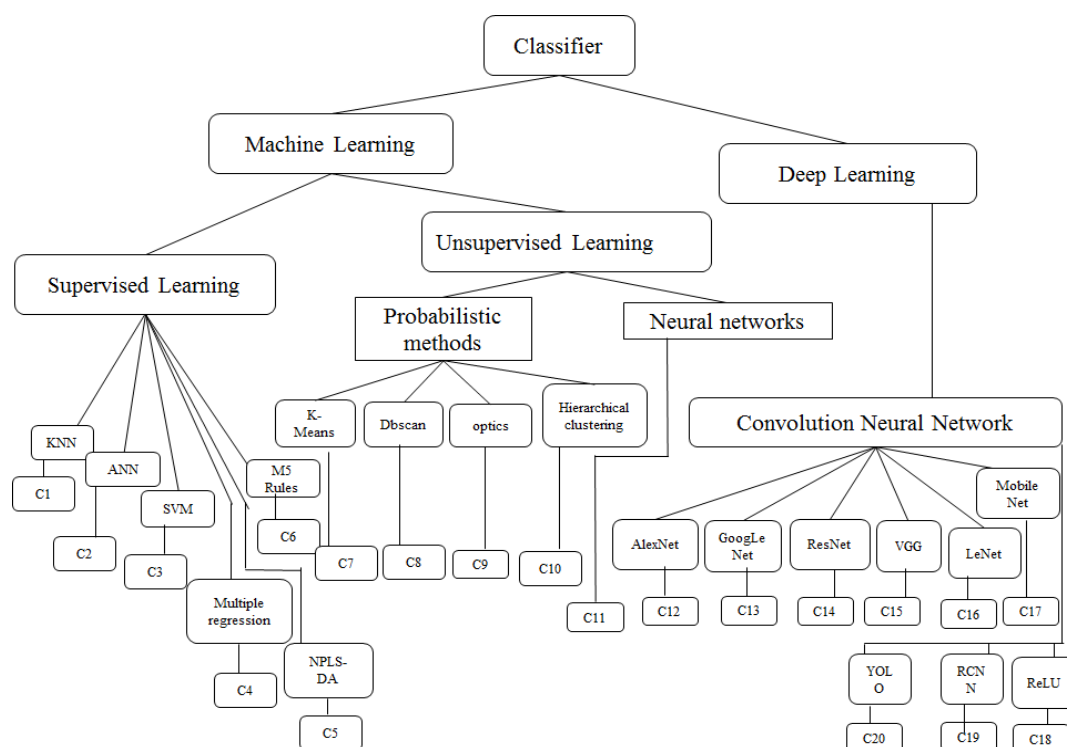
Classifier

Machine Learning

Deep Learning

Unsupervised Learning

Supervised Learning

Probabilistic methods

Neural networks

K-Means

Dbscan

optics

Hierarchical clustering

Convolution Neural Network

KNN

ANN

M5 Rules

Mobile Net

C1

SVM

C6

AlexNet

GoogLe Net

ResNet

VGG

LeNet

C2

C3

C7

C8

C9

C10

Multiple regression

C11

C12

C13

C14

C15

C16

C17

C4

NPLS-DA

YOL O

RCN N

ReLU

C5

C20

C19

C18